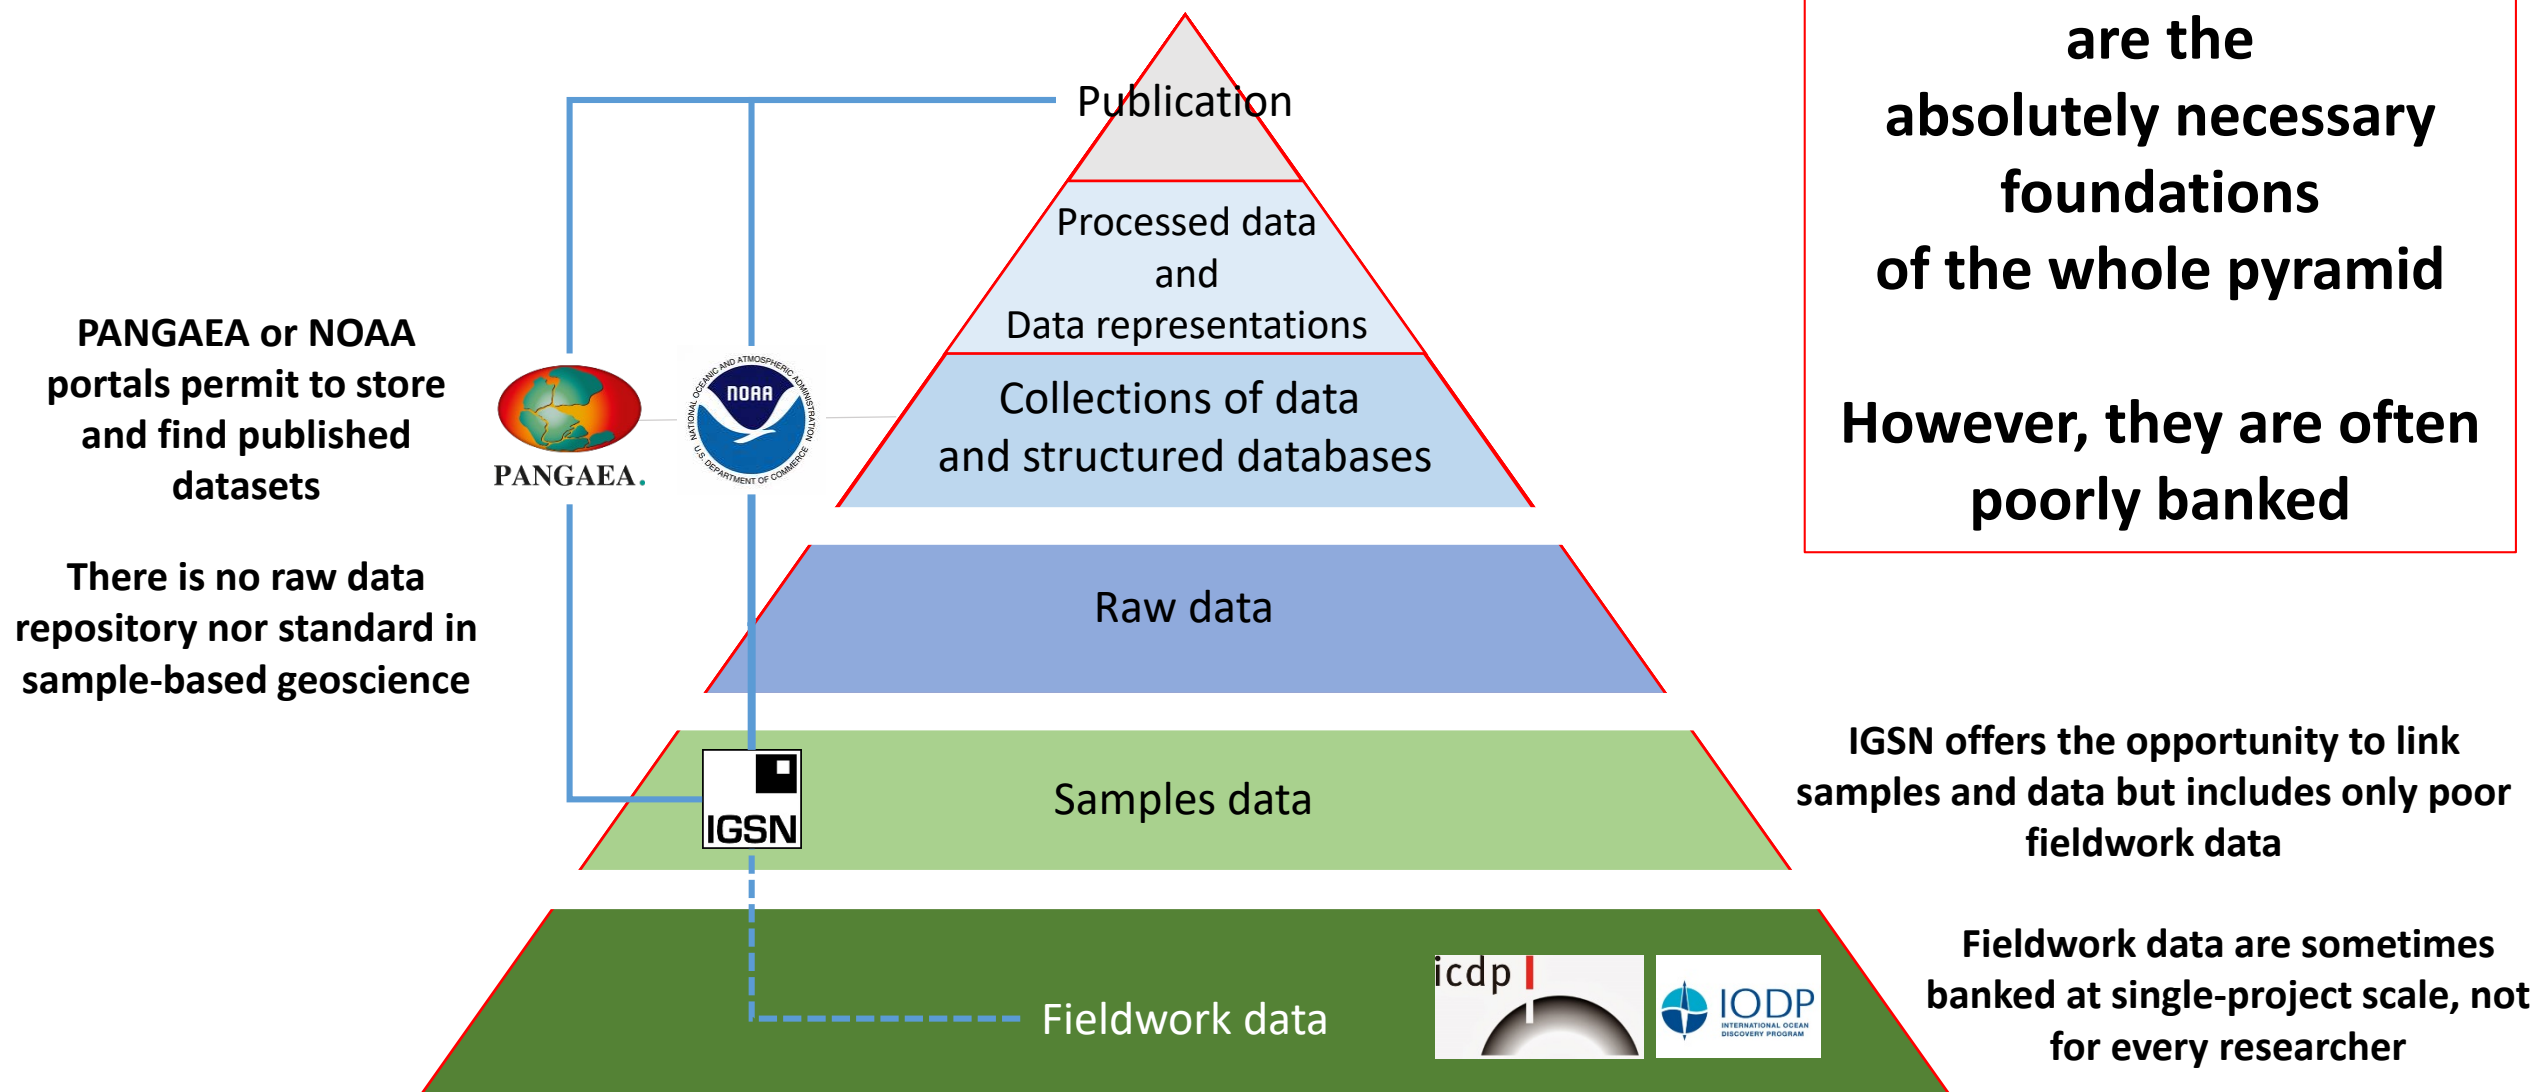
Publication

Processed data
and
Data representations

Collections of data
and structured databases

Raw data

Samples data

Fieldwork data

PANGAEA or NOAA portals permit to store and find published datasets

There is no raw data repository nor standard in sample-based geoscience

PANGAEA.

NOAA
NATIONAL OCEANIC AND ATMOSPHERIC ADMINISTRATION
U.S. DEPARTMENT OF COMMERCE

IGSN

icdp

IODP
INTERNATIONAL OCEAN DISCOVERY PROGRAM

are the
absolutely necessary
foundations
of the whole pyramid

However, they are often poorly banked

IGSN offers the opportunity to link samples and data but includes only poor fieldwork data

Fieldwork data are sometimes banked at single-project scale, not for every researcher